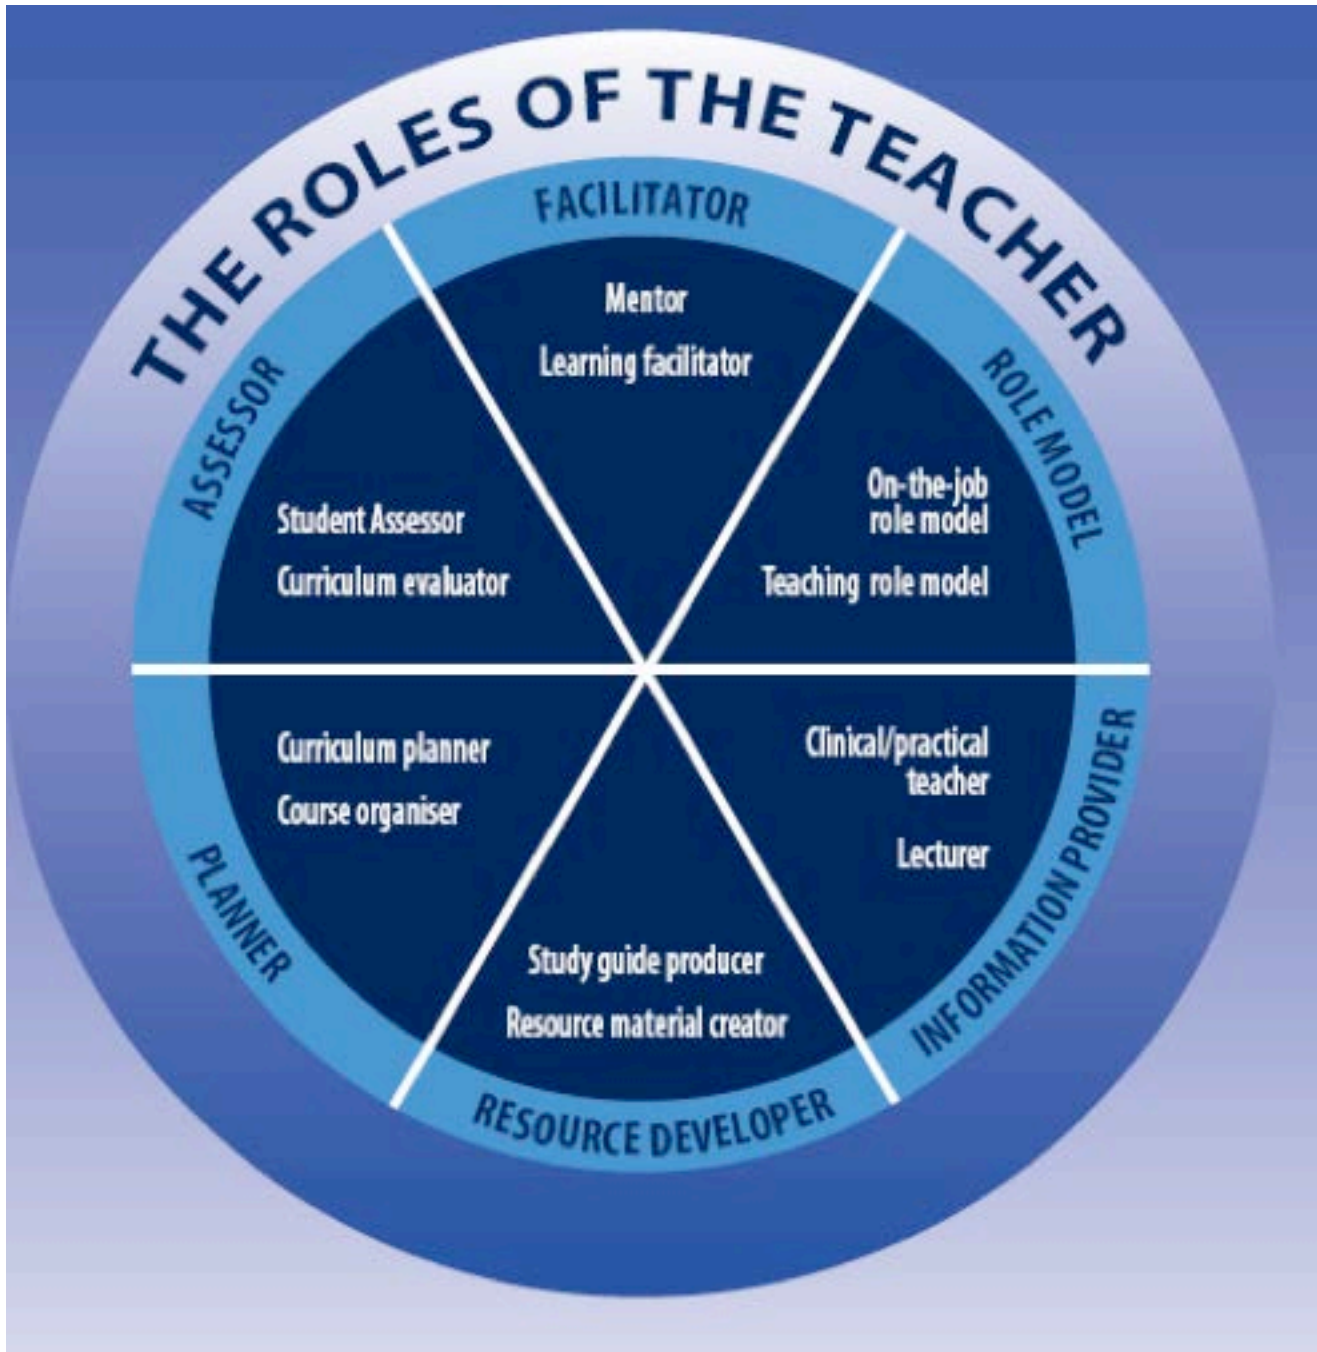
THE ROLES OF THE TEACHER

FACILITATOR

Mentor

Learning facilitator

ROLE MODEL

On-the-job role model

Teaching role model

INFORMATION PROVIDER

Clinical/practical teacher

Lecturer

RESOURCE DEVELOPER

Study guide producer

Resource material creator

PLANNER

Curriculum planner

Course organiser

ASSESSOR

Student Assessor

Curriculum evaluator